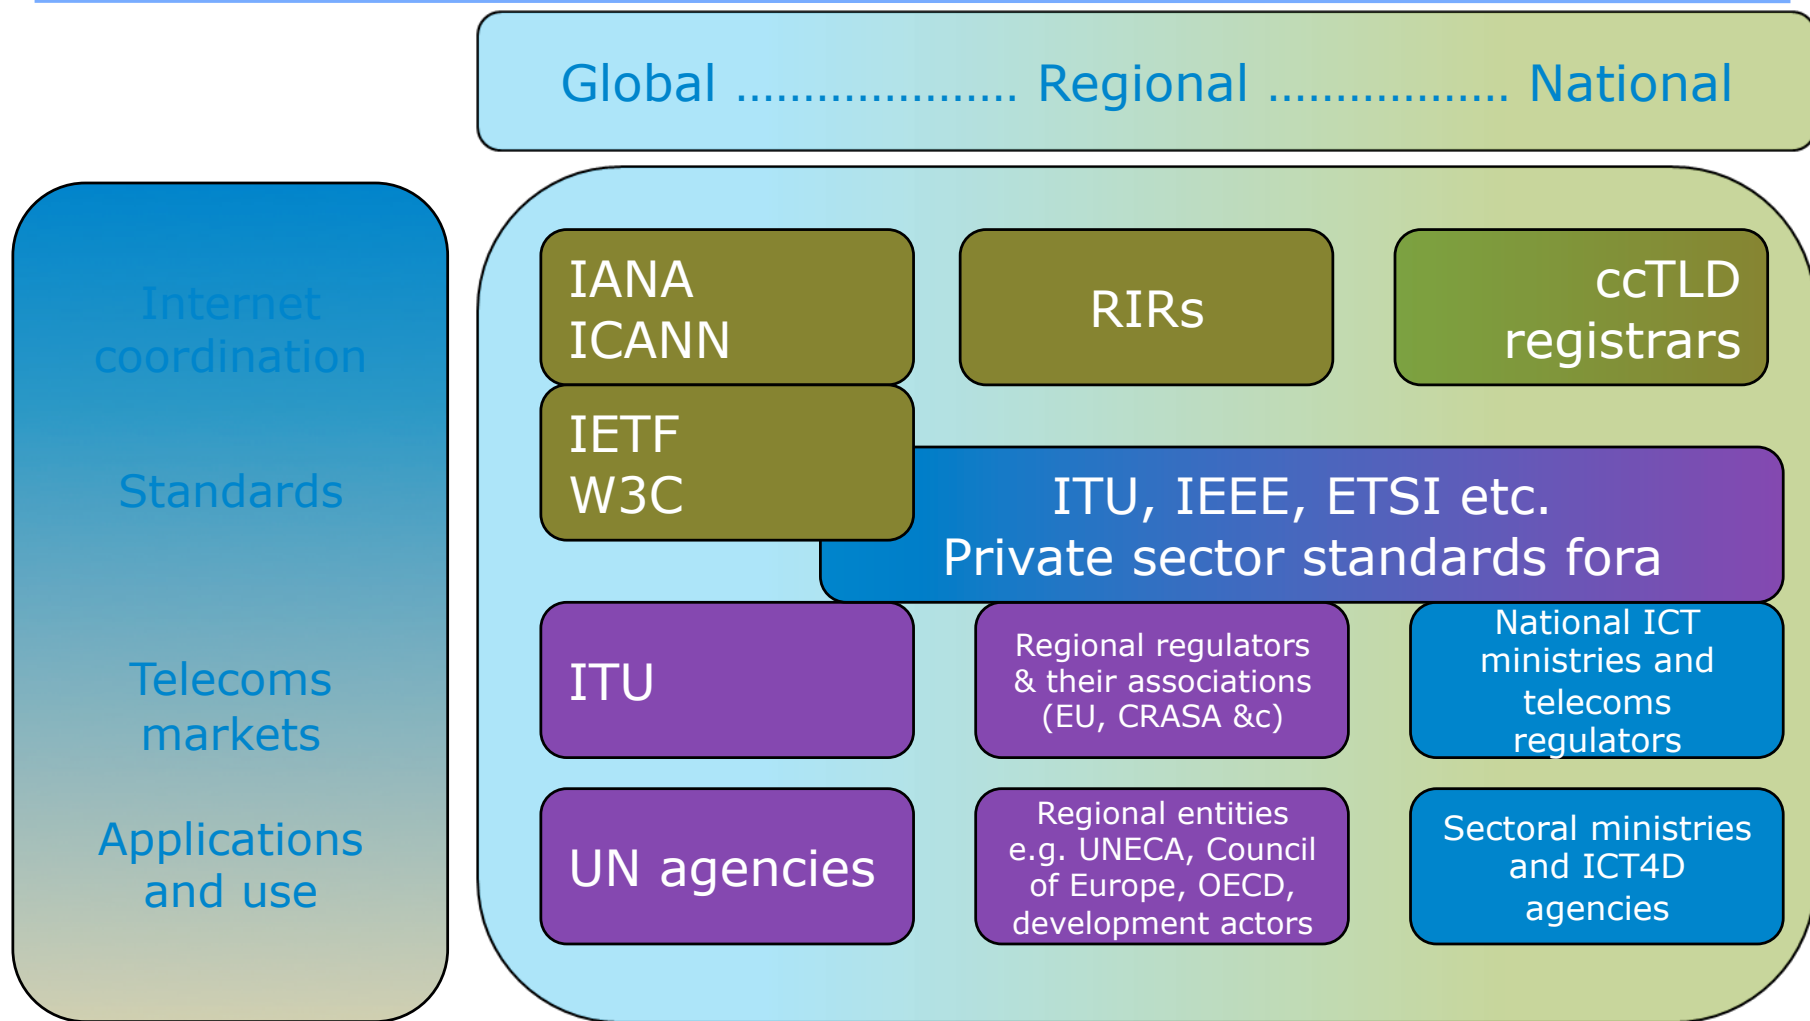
Global .................... Regional ................. National

Internet coordination

Standards

Telecoms markets

Applications and use

IANA
ICANN

RIRs

ccTLD registrars

IETF
W3C

ITU, IEEE, ETSI etc.
Private sector standards fora

ITU

Regional regulators & their associations (EU, CRASA &c)

National ICT ministries and telecoms regulators

UN agencies

Regional entities e.g. UNECA, Council of Europe, OECD, development actors

Sectoral ministries and ICT4D agencies